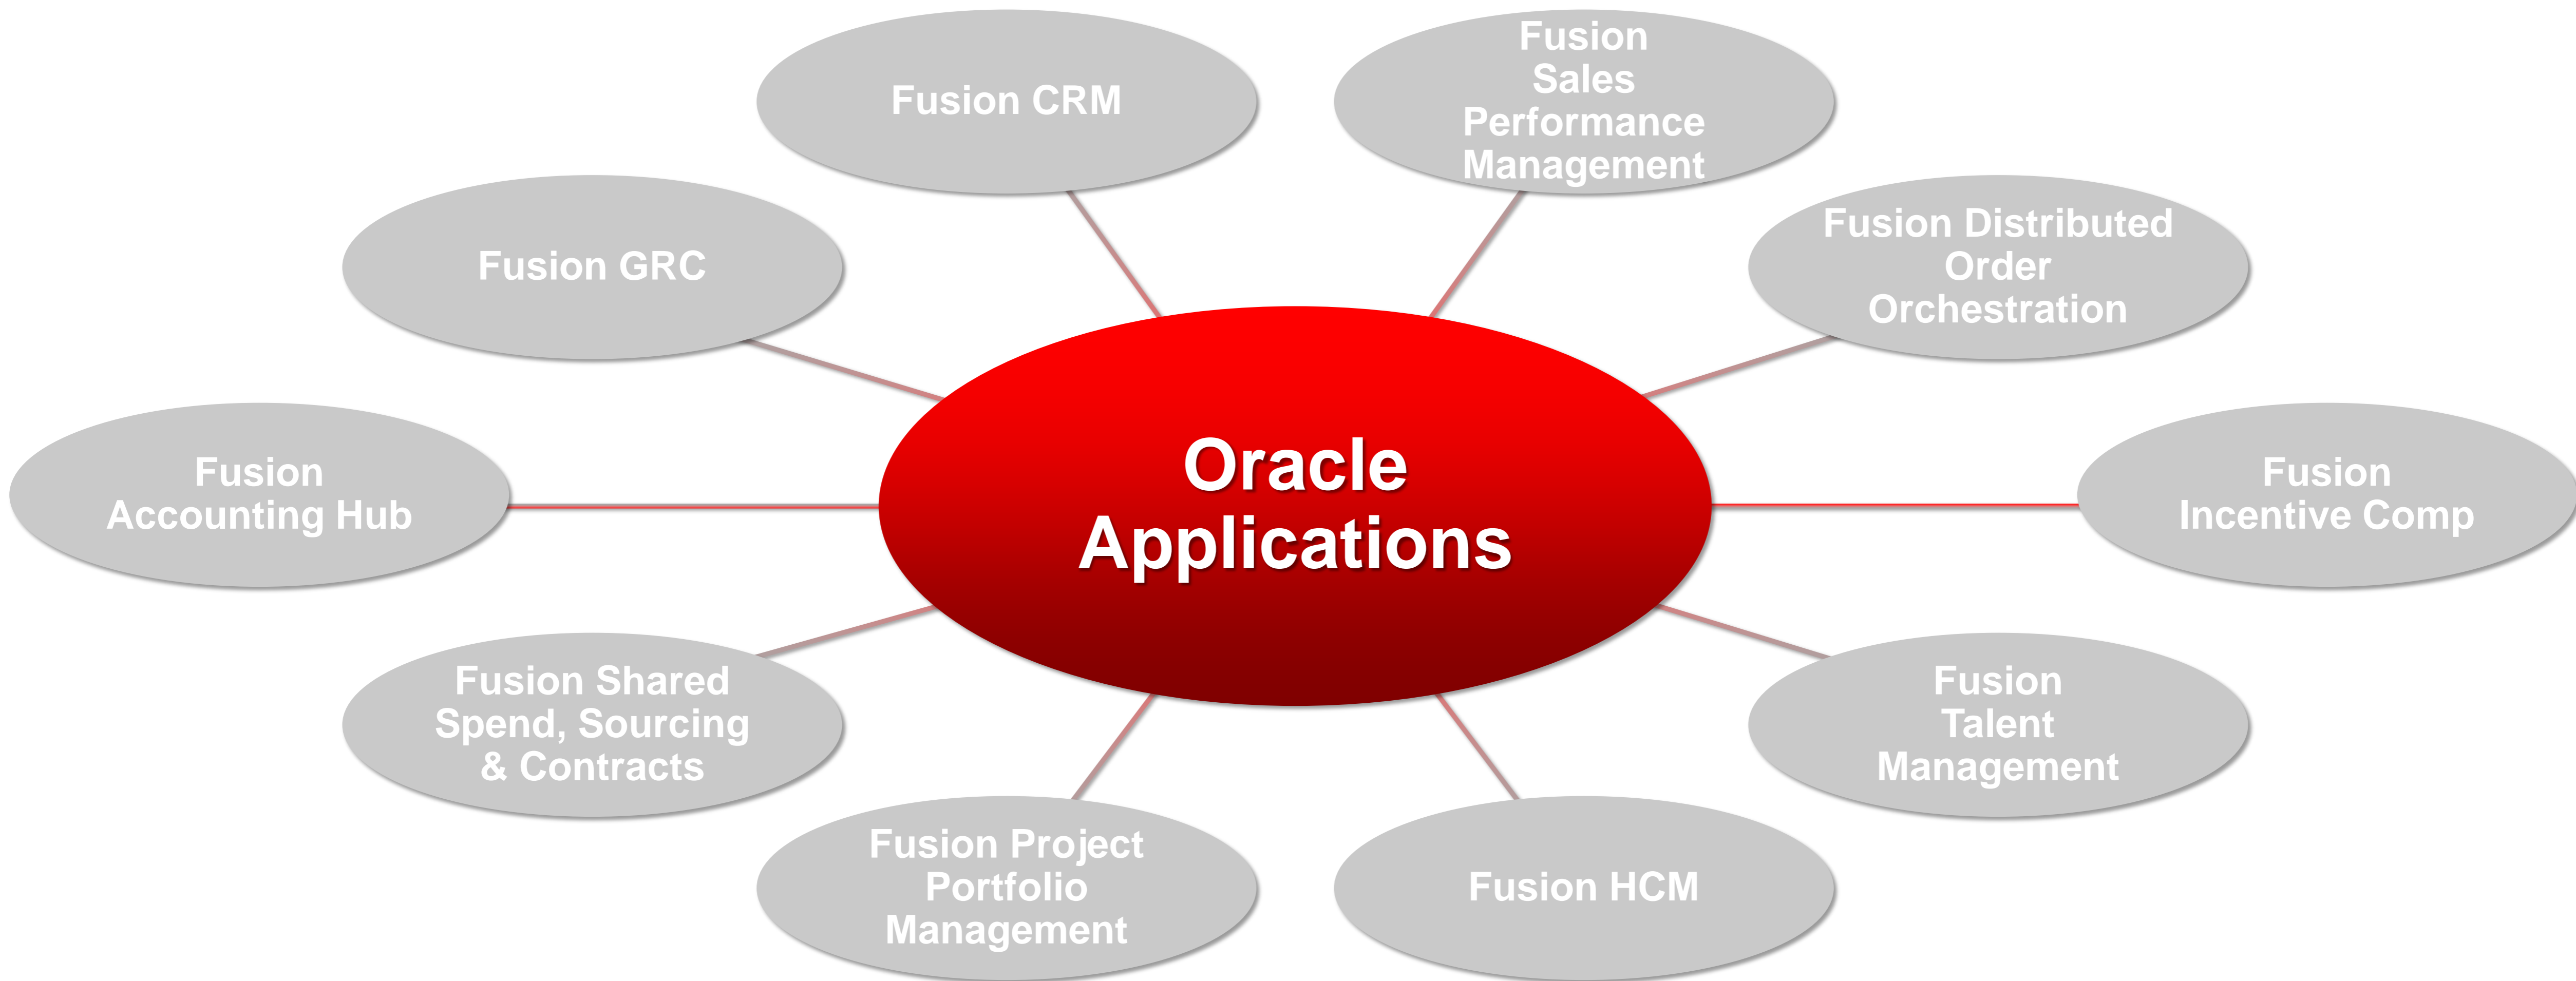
Fusion CRM

Fusion Sales Performance Management

Fusion GRC

Fusion Distributed Order Orchestration

Fusion Accounting Hub

Oracle Applications

Fusion Incentive Comp

Fusion Shared Spend, Sourcing & Contracts

Fusion Talent Management

Fusion Project Portfolio Management

Fusion HCM